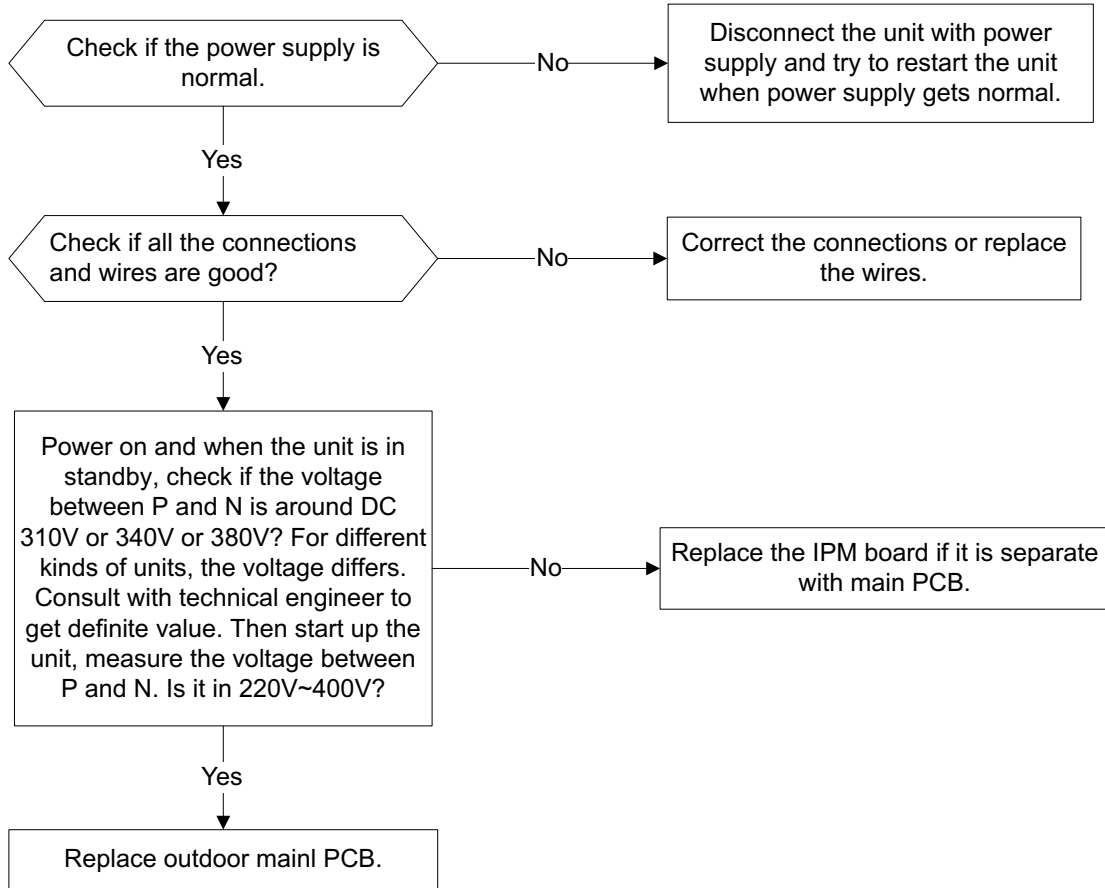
Check if the power supply is normal.

No

Disconnect the unit with power supply and try to restart the unit when power supply gets normal.

Yes

Check if all the connections and wires are good?

No

Correct the connections or replace the wires.

Yes

Power on and when the unit is in standby, check if the voltage between P and N is around DC 310V or 340V or 380V? For different kinds of units, the voltage differs. Consult with technical engineer to get definite value. Then start up the unit, measure the voltage between P and N. Is it in 220V~400V?

No

Replace the IPM board if it is separate with main PCB.

Yes

Replace outdoor mainl PCB.